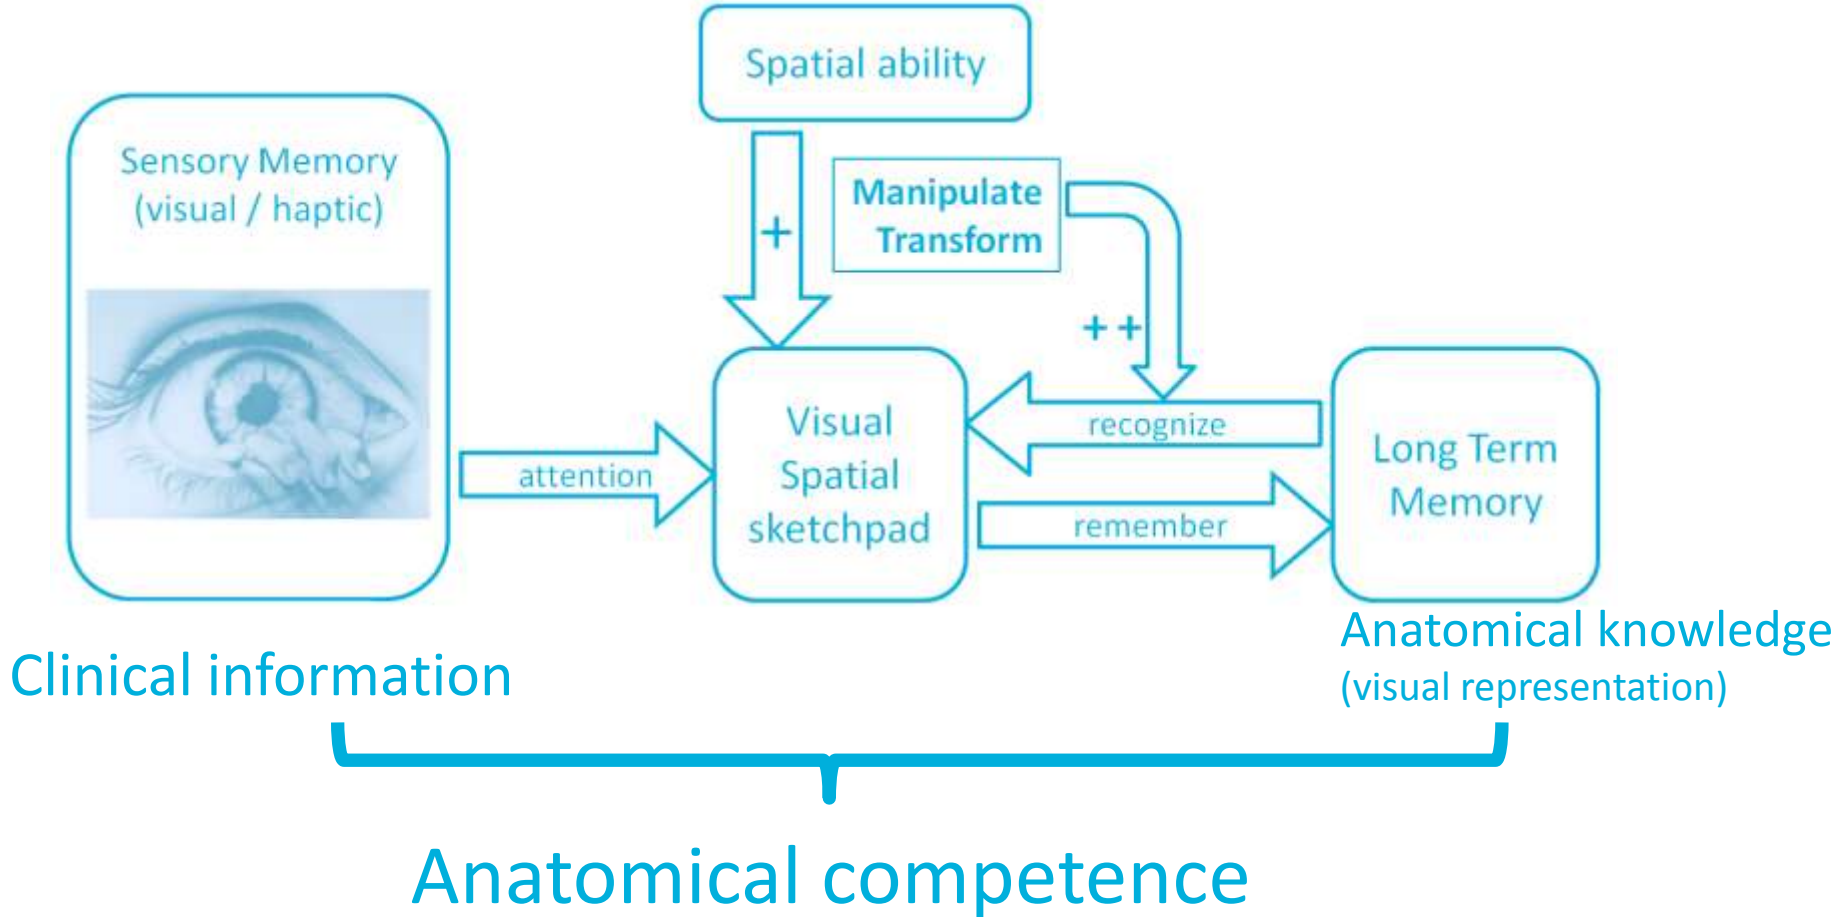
Spatial ability

Sensory Memory
(visual / haptic)

+

Manipulate
Transform

++

attention

Visual
Spatial
sketchpad

recognize

remember

Long Term
Memory

Anatomical knowledge
(visual representation)

Clinical information

Anatomical competence